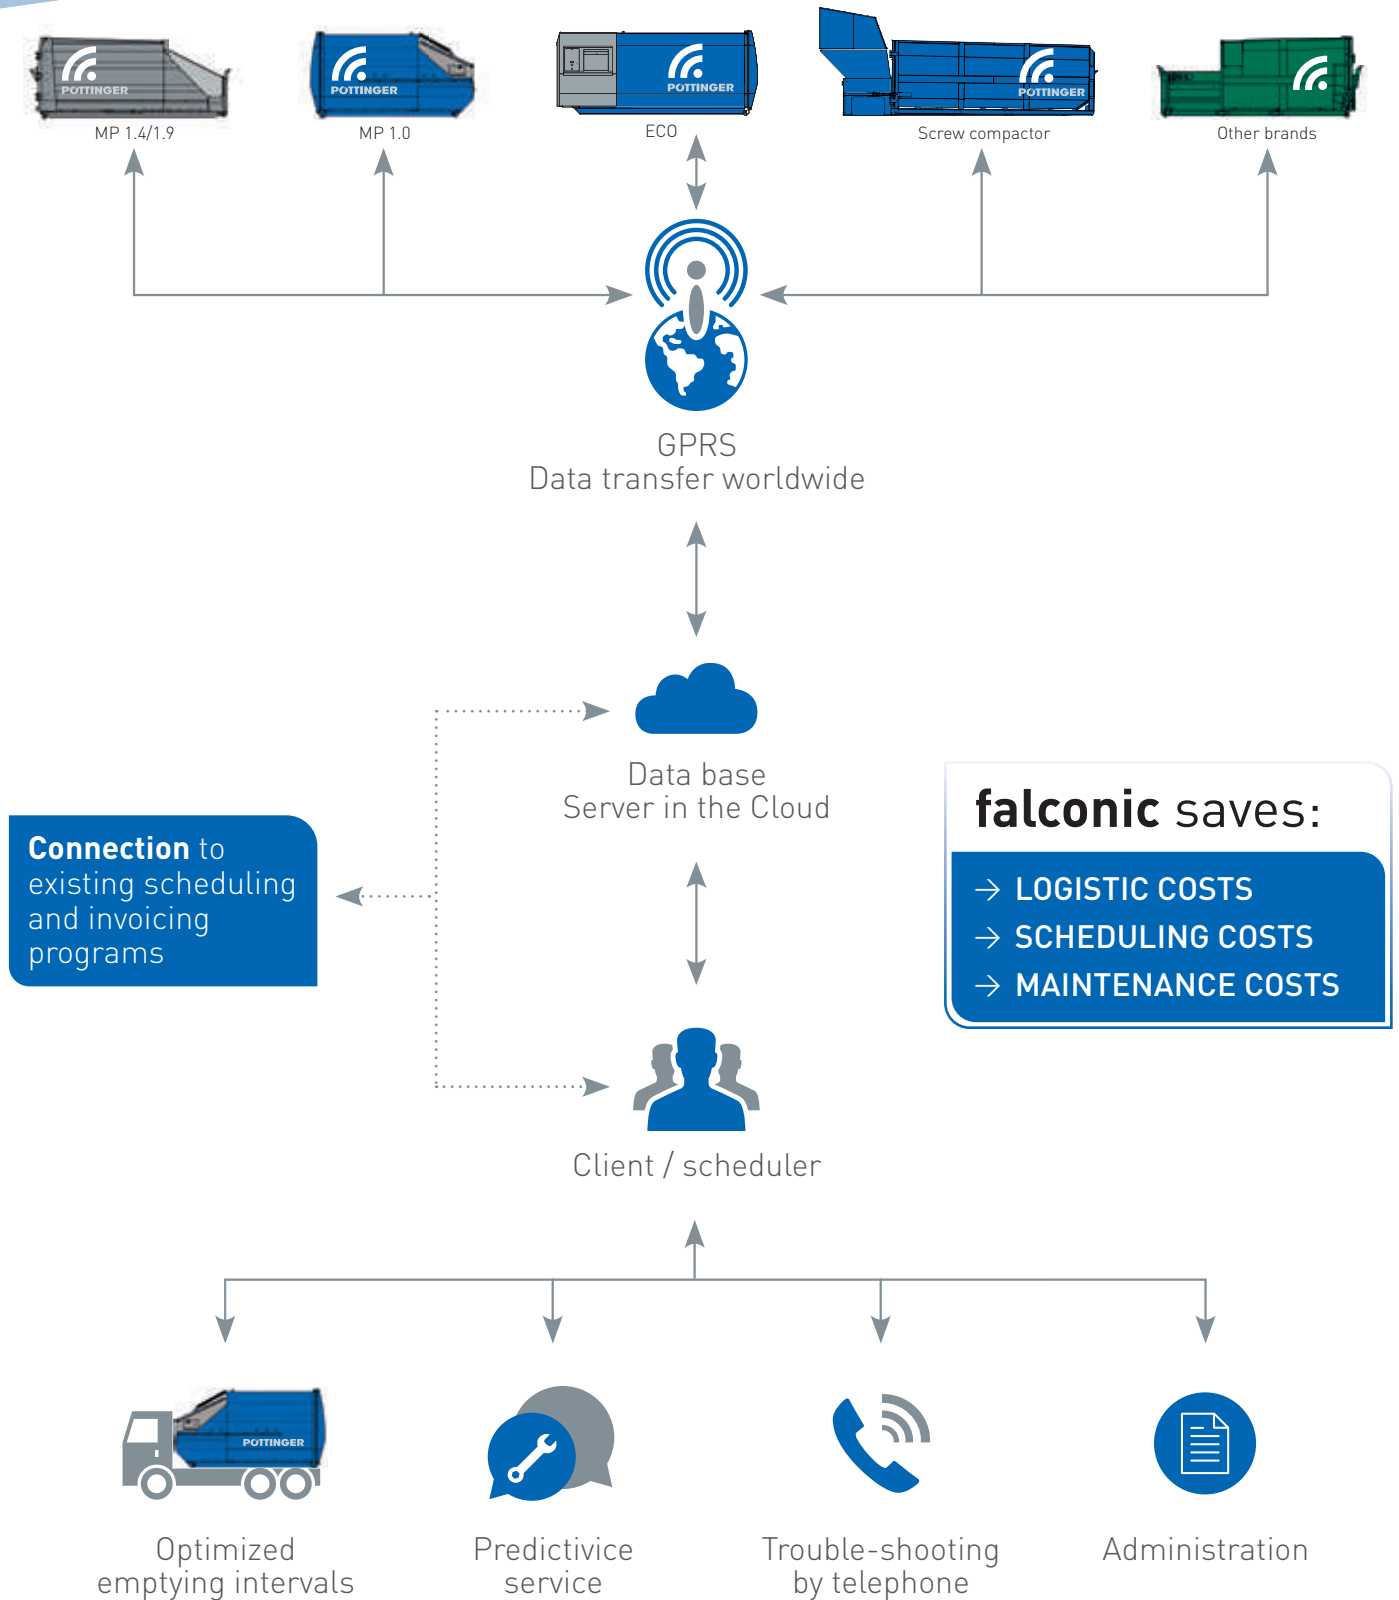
PÖTTINGER
MP 1.4/1.9

PÖTTINGER
MP 1.0

PÖTTINGER
ECO

PÖTTINGER
Screw compactor

Other brands

GPRS
Data transfer worldwide

Data base
Server in the Cloud

Connection to existing scheduling and invoicing programs

falconic saves:

→ LOGISTIC COSTS
→ SCHEDULING COSTS
→ MAINTENANCE COSTS

Client / scheduler

PÖTTINGER
Optimized emptying intervals

Predictivice service

Trouble-shooting by telephone

Administration